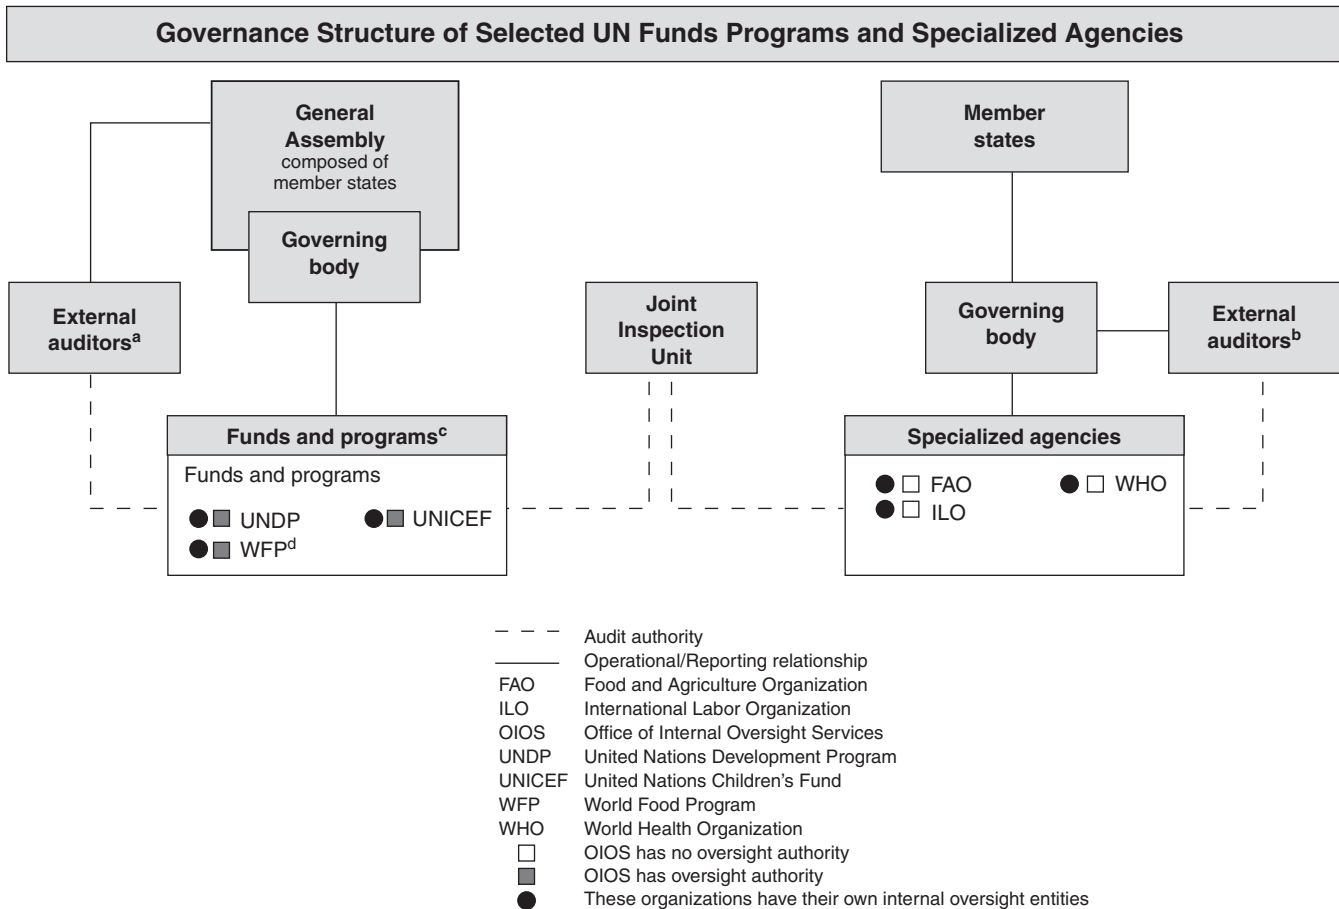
Governance Structure of Selected UN Funds Programs and Specialized Agencies

General Assembly
composed of member states

Governing body

Member states

External auditors$^a$

Joint Inspection Unit

Governing body

External auditors$^b$

Funds and programs$^c$

Funds and programs

● ■ UNDP
● ■ UNICEF
● ■ WFP$^d$

Specialized agencies

● □ FAO
● □ WHO
● □ ILO

Audit authority
Operational/Reporting relationship

| | |
|---|---|
| FAO | Food and Agriculture Organization |
| ILO | International Labor Organization |
| OIOS | Office of Internal Oversight Services |
| UNDP | United Nations Development Program |
| UNICEF | United Nations Children's Fund |
| WFP | World Food Program |
| WHO | World Health Organization |
| □ | OIOS has no oversight authority |
| ■ | OIOS has oversight authority |
| ● | These organizations have their own internal oversight entities |